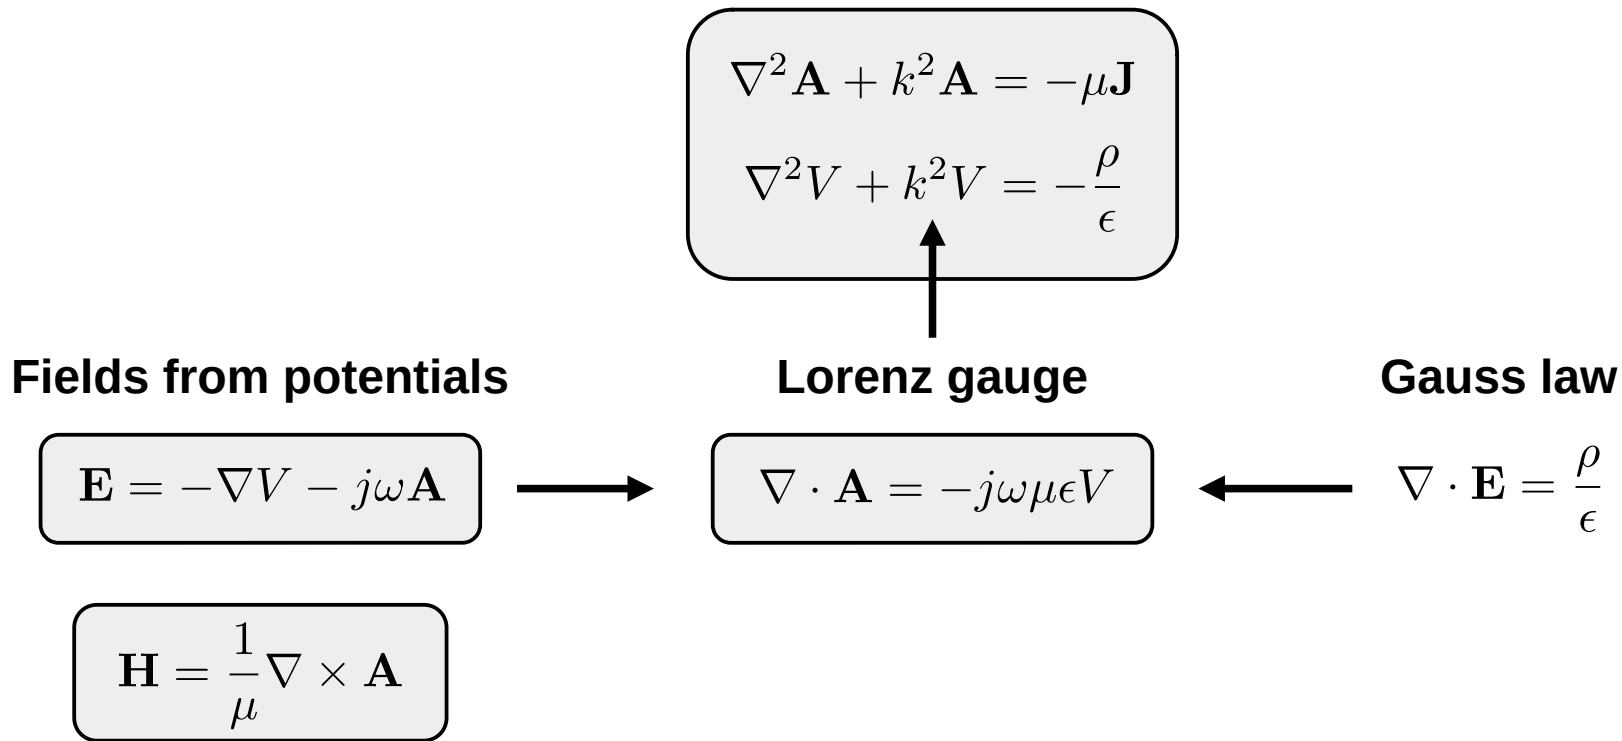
$\nabla^2 \mathbf{A} + k^2 \mathbf{A} = -\mu \mathbf{J}$

$\nabla^2 V + k^2 V = -\frac{\rho}{\epsilon}$

Fields from potentials

Lorenz gauge

Gauss law

$\mathbf{E} = -\nabla V - j\omega \mathbf{A}$

$\nabla \cdot \mathbf{A} = -j\omega\mu\epsilon V$

$\nabla \cdot \mathbf{E} = \frac{\rho}{\epsilon}$

$\mathbf{H} = \frac{1}{\mu} \nabla \times \mathbf{A}$